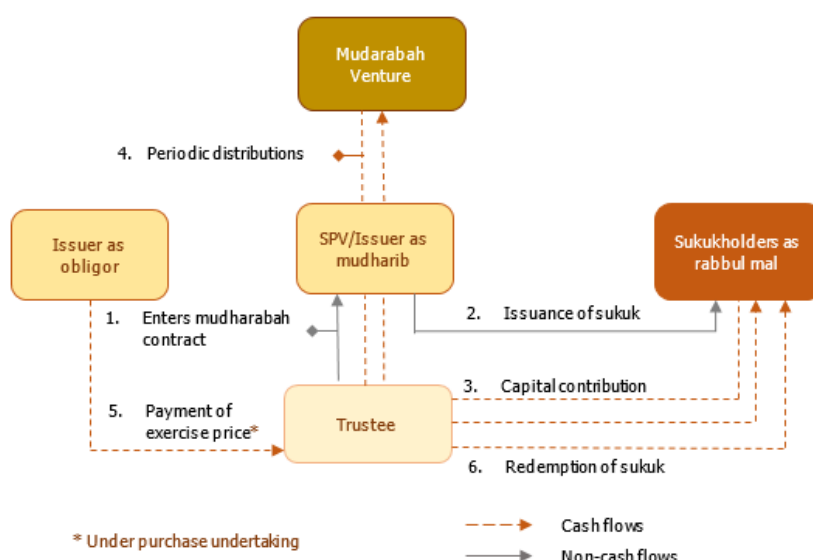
Mudarabah Venture

4. Periodic distributions

Issuer as obligor

SPV/Issuer as mudharib

Sukukholders as rabbul mal

1. Enters mudharabah contract

2. Issuance of sukuk

3. Capital contribution

5. Payment of exercise price*

Trustee

6. Redemption of sukuk

* Under purchase undertaking

Cash flows

Non-cash flows